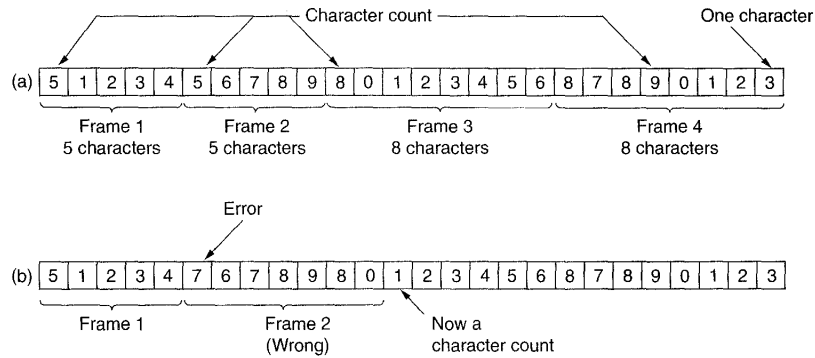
Character count

One character

(a)

| 5 | 1 | 2 | 3 | 4 | 5 | 6 | 7 | 8 | 9 | 8 | 0 | 1 | 2 | 3 | 4 | 5 | 6 | 8 | 7 | 8 | 9 | 0 | 1 | 2 | 3 |
|---|---|---|---|---|---|---|---|---|---|---|---|---|---|---|---|---|---|---|---|---|---|---|---|---|---|

Frame 1
5 characters

Frame 2
5 characters

Frame 3
8 characters

Frame 4
8 characters

Error

(b)

| 5 | 1 | 2 | 3 | 4 | 7 | 6 | 7 | 8 | 9 | 8 | 0 | 1 | 2 | 3 | 4 | 5 | 6 | 8 | 7 | 8 | 9 | 0 | 1 | 2 | 3 |
|---|---|---|---|---|---|---|---|---|---|---|---|---|---|---|---|---|---|---|---|---|---|---|---|---|---|

Frame 1

Frame 2
(Wrong)

Now a
character count